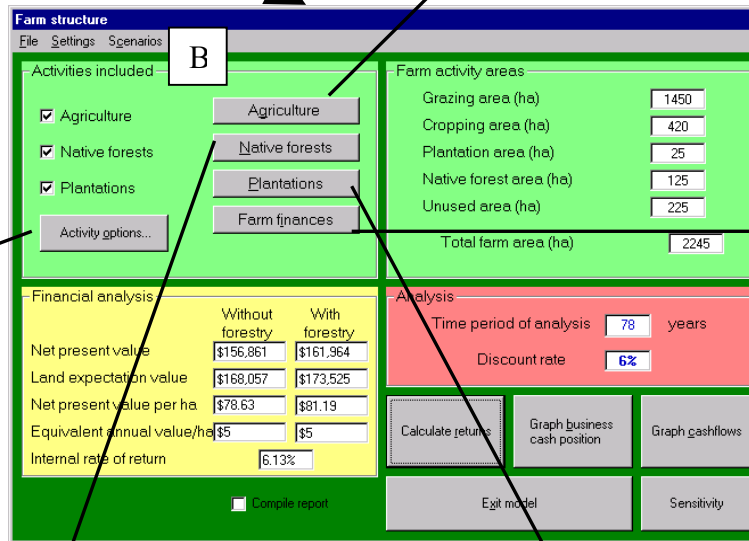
Farm structure

File Settings Scenarios

B

Activities included

☑ Agriculture

☑ Native forests

☑ Plantations

Activity options...

Agriculture

Native forests

Plantations

Farm finances

Farm activity areas

| | |
|---|---|
| Grazing area (ha) | 1450 |
| Cropping area (ha) | 420 |
| Plantation area (ha) | 25 |
| Native forest area (ha) | 125 |
| Unused area (ha) | 225 |
| Total farm area (ha) | 2245 |

Financial analysis

| | Without forestry | With forestry |
|---|---|---|
| Net present value | \$156,861 | \$161,964 |
| Land expectation value | \$168,057 | \$173,525 |
| Net present value per ha | \$78.63 | \$81.19 |
| Equivalent annual value/ha | \$5 | \$5 |
| Internal rate of return | 6.13% | |

Analysis

Time period of analysis 78 years

Discount rate 6%

Calculate returns

Graph business cash position

Graph cashflows

Compile report

Exit model

Sensitivity